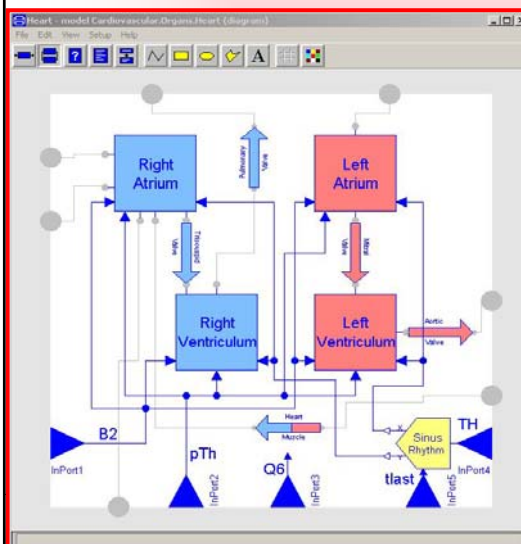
Heart - model Cardiovascular.Organs.Heart (diagram)

File Edit View Setup Help

Right Atrium

Pulmonary Valve

Left Atrium

Tricuspid Valve

Mitral Valve

Right Ventriculum

Left Ventriculum

Aortic Valve

Heart Muscle

Sinus Rhythm

B2

InPort1

pTh

InPort2

Q6

InPort3

tlast

InPort5

TH

InPort4